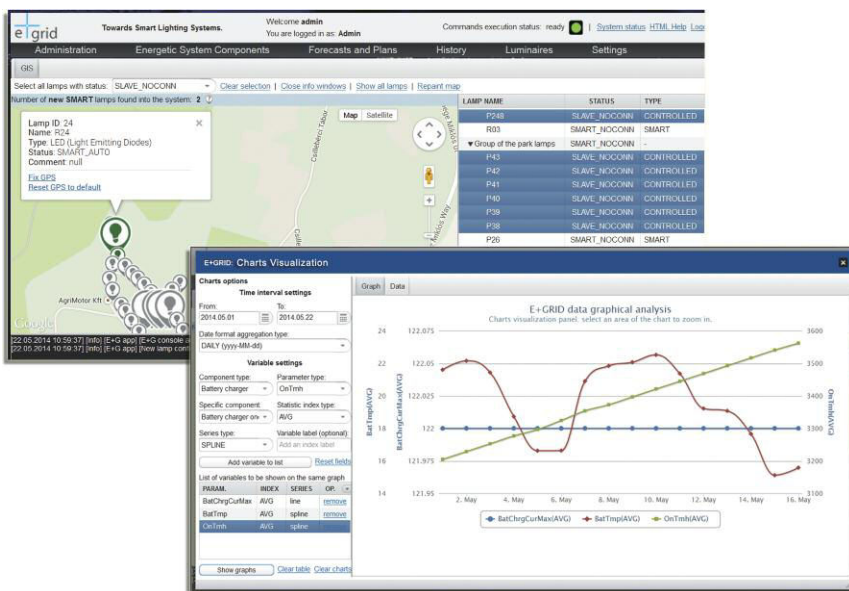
e+grid Towards Smart Lighting Systems. Welcome admin You are logged in as: Admin Commands execution status: ready | System status HTML Help Log

Administration Energetic System Components Forecasts and Plans History Luminaires Settings

GIS

Select all lamps with status: SLAVE_NOCONN | Clear selection | Close info windows | Show all lamps | Repaint map

Number of new SMART lamps found into the system: 2

Map Satellite

Lamp ID: 24
Name: R24
Type: LED (Light Emitting Diodes)
Status: SMART_AUTO
Comment: null

Fix GPS
Reset GPS to default

AgriMotor Kft

Google

[22.05.2014 10:59:37] [info] [E+G app] [E+G console a
[22.05.2014 10:59:37] [info] [E+G app] [New lamp con

| LAMP NAME | STATUS | TYPE |
|---|---|---|
| P249 | SLAVE_NOCONN | CONTROLLED |
| R03 | SMART_NOCONN | SMART |
| ▾Group of the park lamps | SMART_NOCONN | - |
| P43 | SLAVE_NOCONN | CONTROLLED |
| P42 | SLAVE_NOCONN | CONTROLLED |
| P41 | SLAVE_NOCONN | CONTROLLED |
| P40 | SLAVE_NOCONN | CONTROLLED |
| P39 | SLAVE_NOCONN | CONTROLLED |
| P38 | SLAVE_NOCONN | CONTROLLED |
| P26 | SMART_NOCONN | SMART |

E+GRID: Charts Visualization

Charts options
Time interval settings
From: 2014.05.01 To: 2014.05.22
Date format aggregation type:
DAILY (yyyy-MM-dd)
Variable settings
Component type: Battery charger Parameter type: OnTmh
Specific component: Battery charger o/v Statistic index type: AVG
Series type: SPLINE Variable label (optional): Add an index label
Add variable to list Reset fields
List of variables to be shown on the same graph

| PARAM. | INDEX | SERIES | OP. |
|---|---|---|---|
| BatChrgCurMax | AVG | line | remove |
| BatTmp | AVG | spline | remove |
| OnTmh | AVG | spline | remove |

Show graphs Clear table Clear charts

Graph Data

E+GRID data graphical analysis
Charts visualization panel: select an area of the chart to zoom in.

24 22 20 18 16 14
122.075 122.05 122.025 122 121.975 121.95
BatTmp(AVG) BatChrgCurMax(AVG)
3600 3500 3400 3300 3200 3100
OnTmh(AVG)
2. May 4. May 6. May 8. May 10. May 12. May 14. May 16. May

BatChrgCurMax(AVG) BatTmp(AVG) OnTmh(AVG)